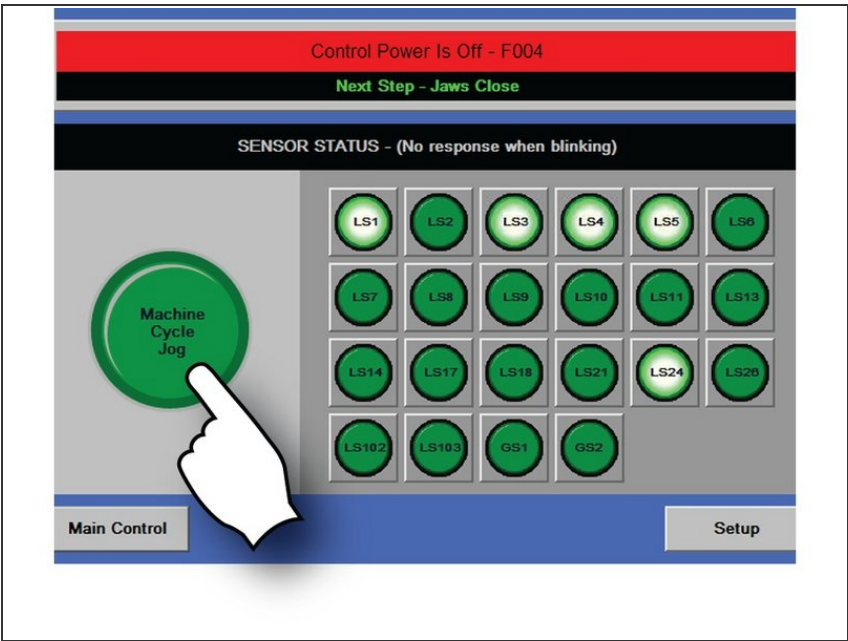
Control Power Is Off - F004

Next Step - Jaws Close

SENSOR STATUS - (No response when blinking)

Machine Cycle Jog

| LS1 | LS2 | LS3 | LS4 | LS5 | LS6 |
|---|---|---|---|---|---|
| LS7 | LS8 | LS9 | LS10 | LS11 | LS13 |
| LS14 | LS17 | LS18 | LS21 | LS24 | LS26 |
| LS102 | LS103 | GS1 | GS2 | | |

Main Control

Setup